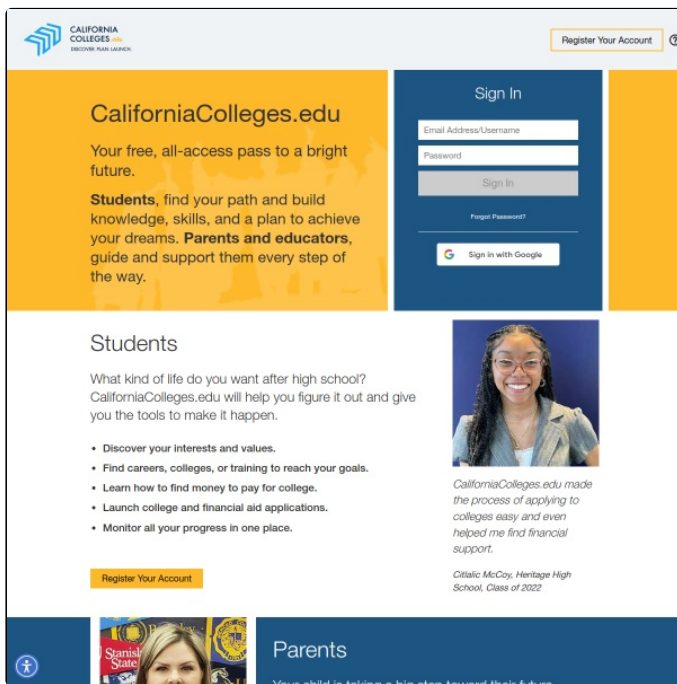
CALIFORNIA COLLEGES.edu
DISCOVER. PLAN. LAUNCH.

Register Your Account

CaliforniaColleges.edu

Your free, all-access pass to a bright future.

**Students**, find your path and build knowledge, skills, and a plan to achieve your dreams. **Parents and educators**, guide and support them every step of the way.

Sign In

Email Address/Username

Password

Sign In

Forgot Password?

Sign in with Google

Students

What kind of life do you want after high school? CaliforniaColleges.edu will help you figure it out and give you the tools to make it happen.

- Discover your interests and values.
- Find careers, colleges, or training to reach your goals.
- Learn how to find money to pay for college.
- Launch college and financial aid applications.
- Monitor all your progress in one place.

Register Your Account

*CaliforniaColleges.edu made the process of applying to colleges easy and even helped me find financial support.*

*Citlalic McCoy, Heritage High School, Class of 2022*

Stanisl State

Parents

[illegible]